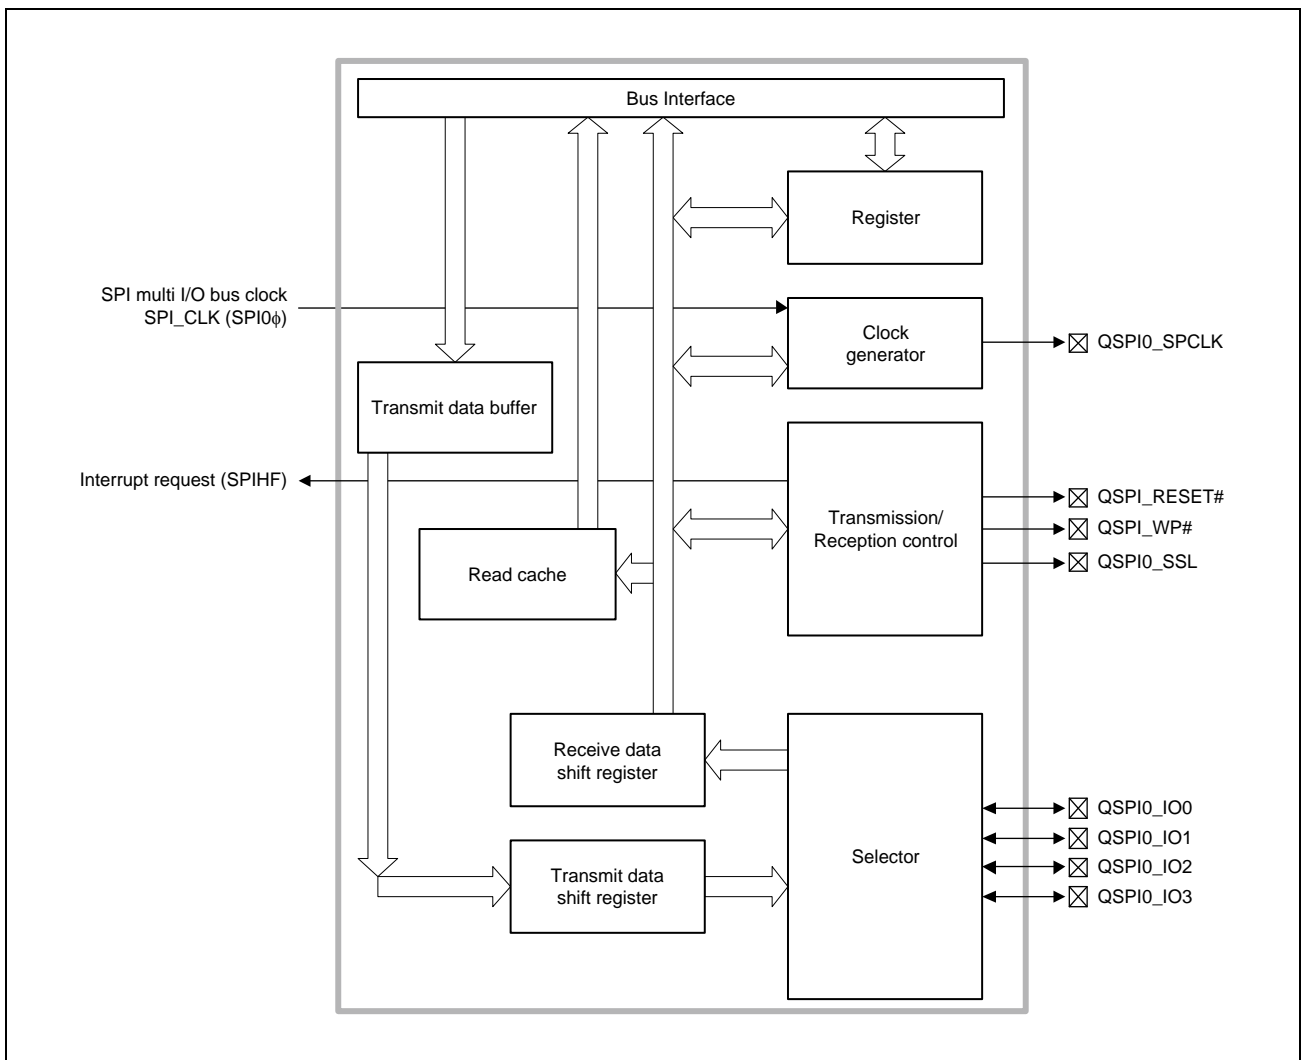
Bus Interface

Register

SPI multi I/O bus clock
SPI_CLK (SPI0$\phi$)

Clock generator

QSPI0_SPCLK

Transmit data buffer

Interrupt request (SPIHF)

Transmission/ Reception control

QSPI_RESET#

QSPI_WP#

QSPI0_SSL

Read cache

Receive data shift register

Selector

QSPI0_IO0

QSPI0_IO1

QSPI0_IO2

QSPI0_IO3

Transmit data shift register